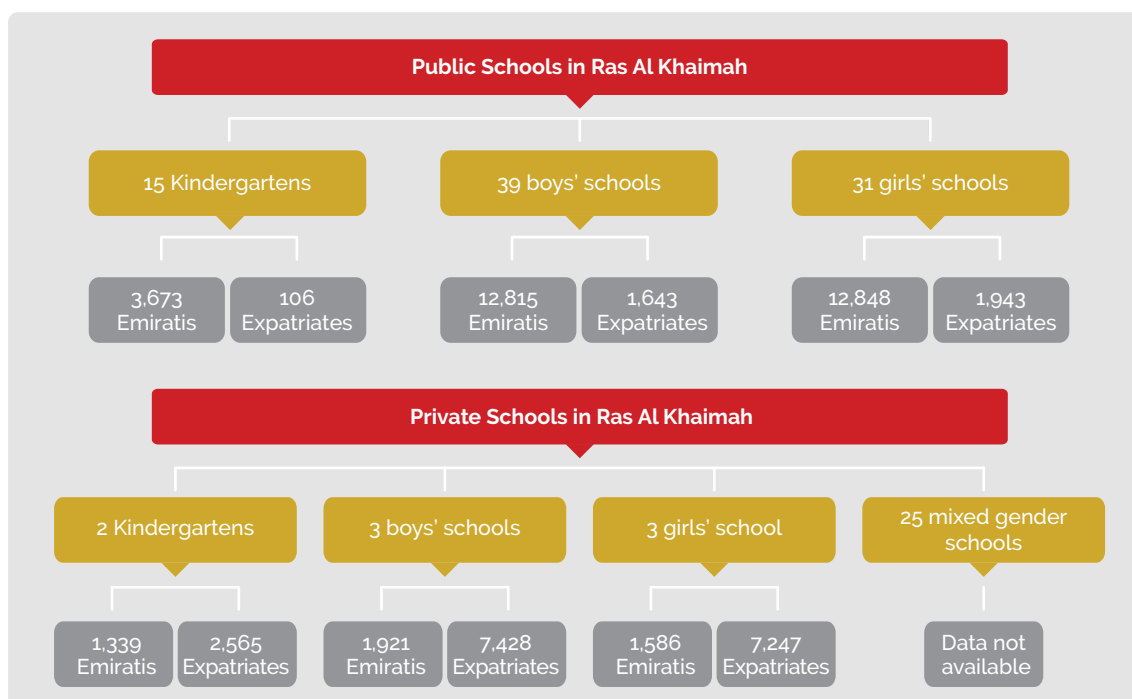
Public Schools in Ras Al Khaimah

15 Kindergartens

39 boys' schools

31 girls' schools

3,673 Emiratis

106 Expatriates

12,815 Emiratis

1,643 Expatriates

12,848 Emiratis

1,943 Expatriates

Private Schools in Ras Al Khaimah

2 Kindergartens

3 boys' schools

3 girls' school

25 mixed gender schools

1,339 Emiratis

2,565 Expatriates

1,921 Emiratis

7,428 Expatriates

1,586 Emiratis

7,247 Expatriates

Data not available